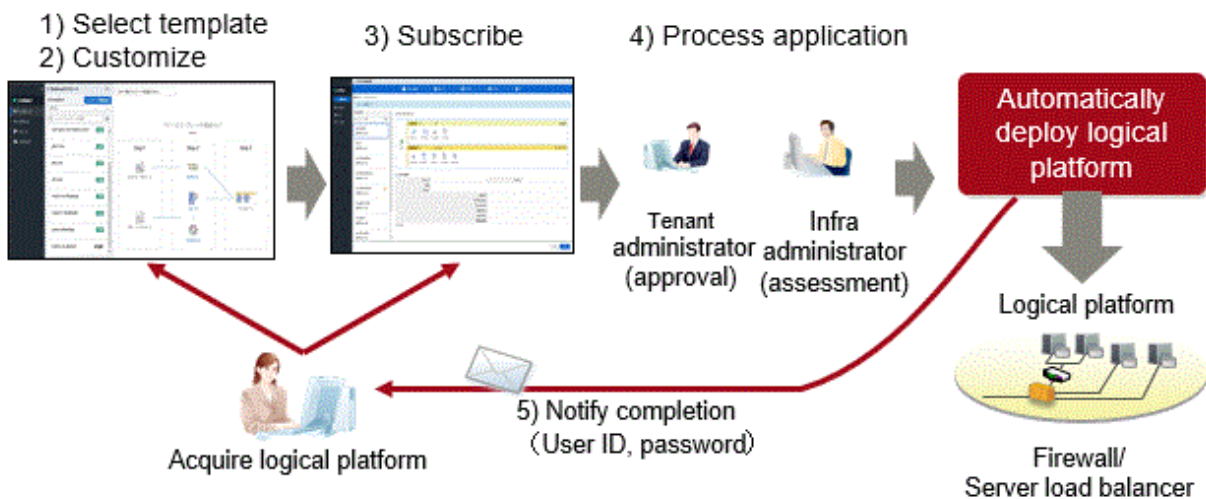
1) Select template
2) Customize

3) Subscribe

4) Process application

Automatically deploy logical platform

Tenant administrator (approval)

Infra administrator (assessment)

Logical platform

5) Notify completion
（User ID, password）

Acquire logical platform

Firewall/
Server load balancer